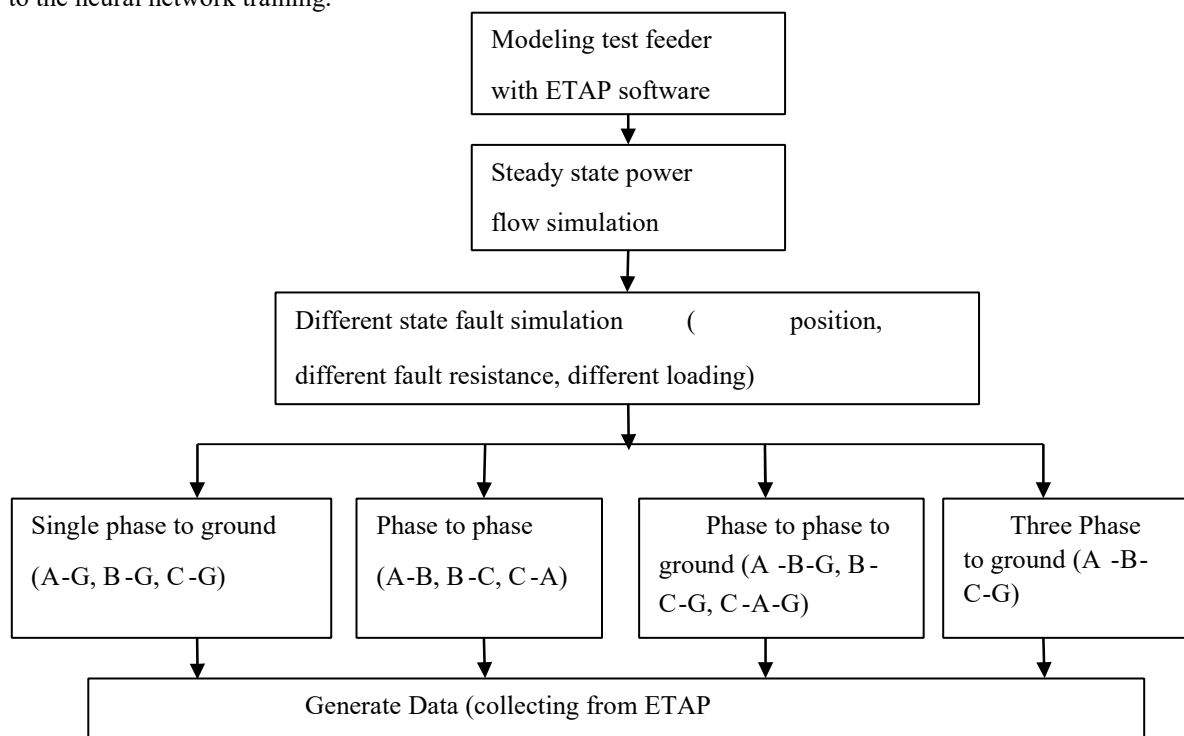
to the neural network training.

Modeling test feeder with ETAP software

Steady state power flow simulation

Different state fault simulation ( position, different fault resistance, different loading)

Single phase to ground (A-G, B-G, C-G)

Phase to phase (A-B, B-C, C-A)

Phase to phase to ground (A-B-G, B-C-G, C-A-G)

Three Phase to ground (A-B-C-G)

Generate Data (collecting from ETAP